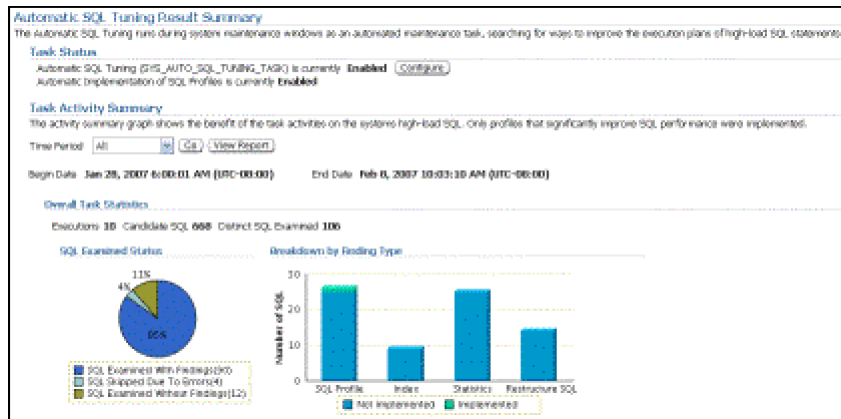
Automatic SQL Tuning Result Summary

The Automatic SQL Tuning runs during system maintenance windows as an automated maintenance task, searching for ways to improve the execution plans of high-load SQL statements

Task Status

Automatic SQL Tuning (SYS_AUTO_SQL_TUNING_TASK) is currently **Enabled** Configure

Automatic implementation of SQL Profiles is currently **Enabled**

Task Activity Summary

The activity summary graph shows the benefit of the task activities on the systems high-load SQL. Only profiles that significantly improve SQL performance were implemented.

Time Period All Go View Report

Begin Date **Jan 28, 2007 6:00:01 AM (UTC-08:00)** End Date **Feb 8, 2007 10:03:10 AM (UTC-08:00)**

Overall Task Statistics

Executions **10** Candidate SQL **668** Distinct SQL Examined **106**

SQL Examined Status

11%

4%

85%

SQL Examined With Findings(90)

SQL Skipped Due To Errors(4)

SQL Examined Without Findings(12)

Breakdown by Finding Type

30

20

10

0

Number of SQL

SQL Profile Index Statistics Restructure SQL

Not Implemented Implemented